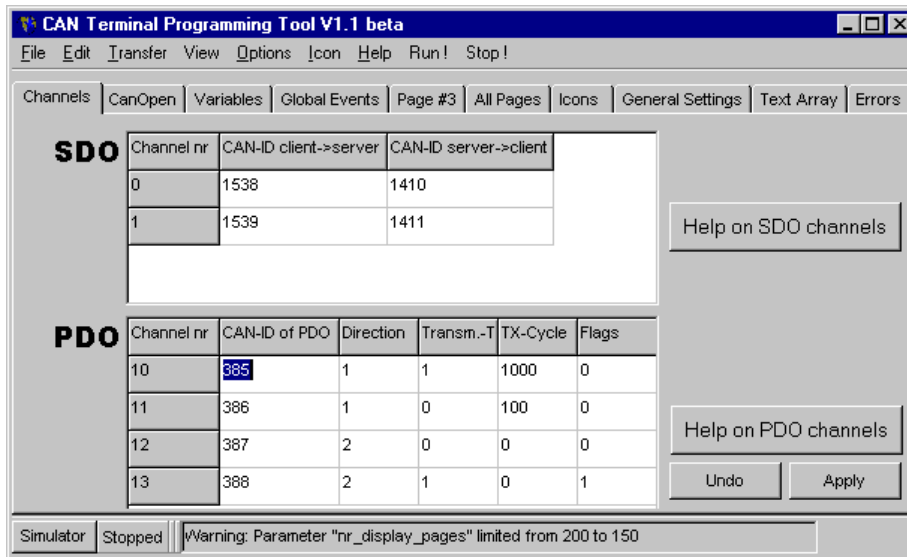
CAN Terminal Programming Tool V1.1 beta

File Edit Transfer View Options Icon Help Run! Stop!

Channels | CanOpen | Variables | Global Events | Page #3 | All Pages | Icons | General Settings | Text Array | Errors

SDO

| Channel nr | CAN-ID client->server | CAN-ID server->client |
|---|---|---|
| 0 | 1538 | 1410 |
| 1 | 1539 | 1411 |

Help on SDO channels

PDO

| Channel nr | CAN-ID of PDO | Direction | Transm.-T | TX-Cycle | Flags |
|---|---|---|---|---|---|
| 10 | 385 | 1 | 1 | 1000 | 0 |
| 11 | 386 | 1 | 0 | 100 | 0 |
| 12 | 387 | 2 | 0 | 0 | 0 |
| 13 | 388 | 2 | 1 | 0 | 1 |

Help on PDO channels

Undo Apply

Simulator | Stopped | Warning: Parameter "nr_display_pages" limited from 200 to 150